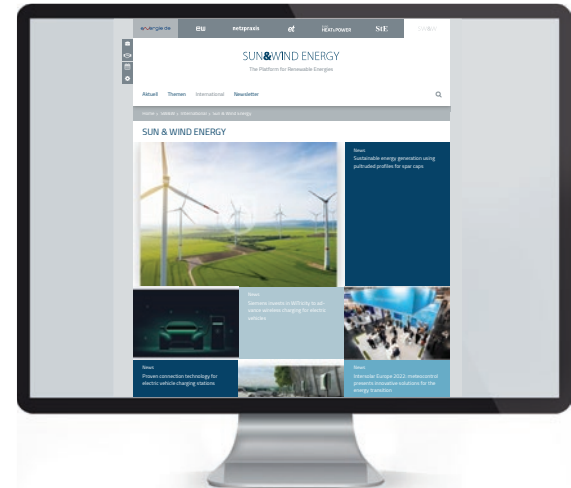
energie.de ew netzpraxis et HEAT&POWER StE

SUN&WIND ENERGY
The Platform for Renewable Energies

Aktuell Themen International Newsletter

Home > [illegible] > International > Sun & Wind Energy

SUN & WIND ENERGY

News
Sustainable energy generation using pultruded profiles for spar caps

News
Siemens invests in WiTricity to advance wireless charging for electric vehicles

News
Proven connection technology for electric vehicle charging stations

News
Intersolar Europe 2022: meteocontrol presents innovative solutions for the energy transition